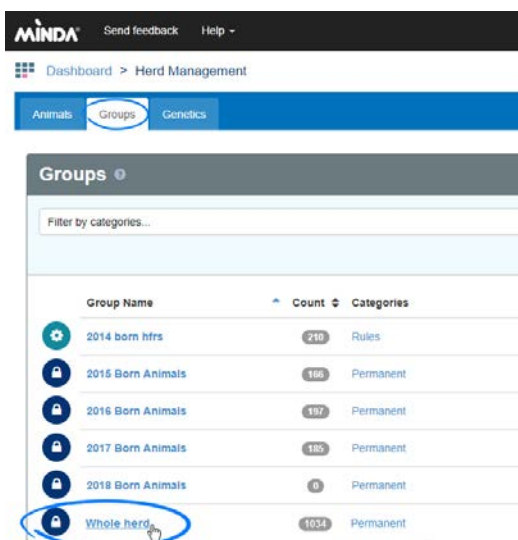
MINDA Send feedback Help ▾

Dashboard > Herd Management

Animals Groups Genetics

Groups

Filter by categories...

| Group Name | Count | Categories |
|---|---|---|
| 2014 born hfrs | 210 | Rules |
| 2015 Born Animals | 166 | Permanent |
| 2016 Born Animals | 197 | Permanent |
| 2017 Born Animals | 185 | Permanent |
| 2018 Born Animals | 0 | Permanent |
| Whole herd | 1034 | Permanent |